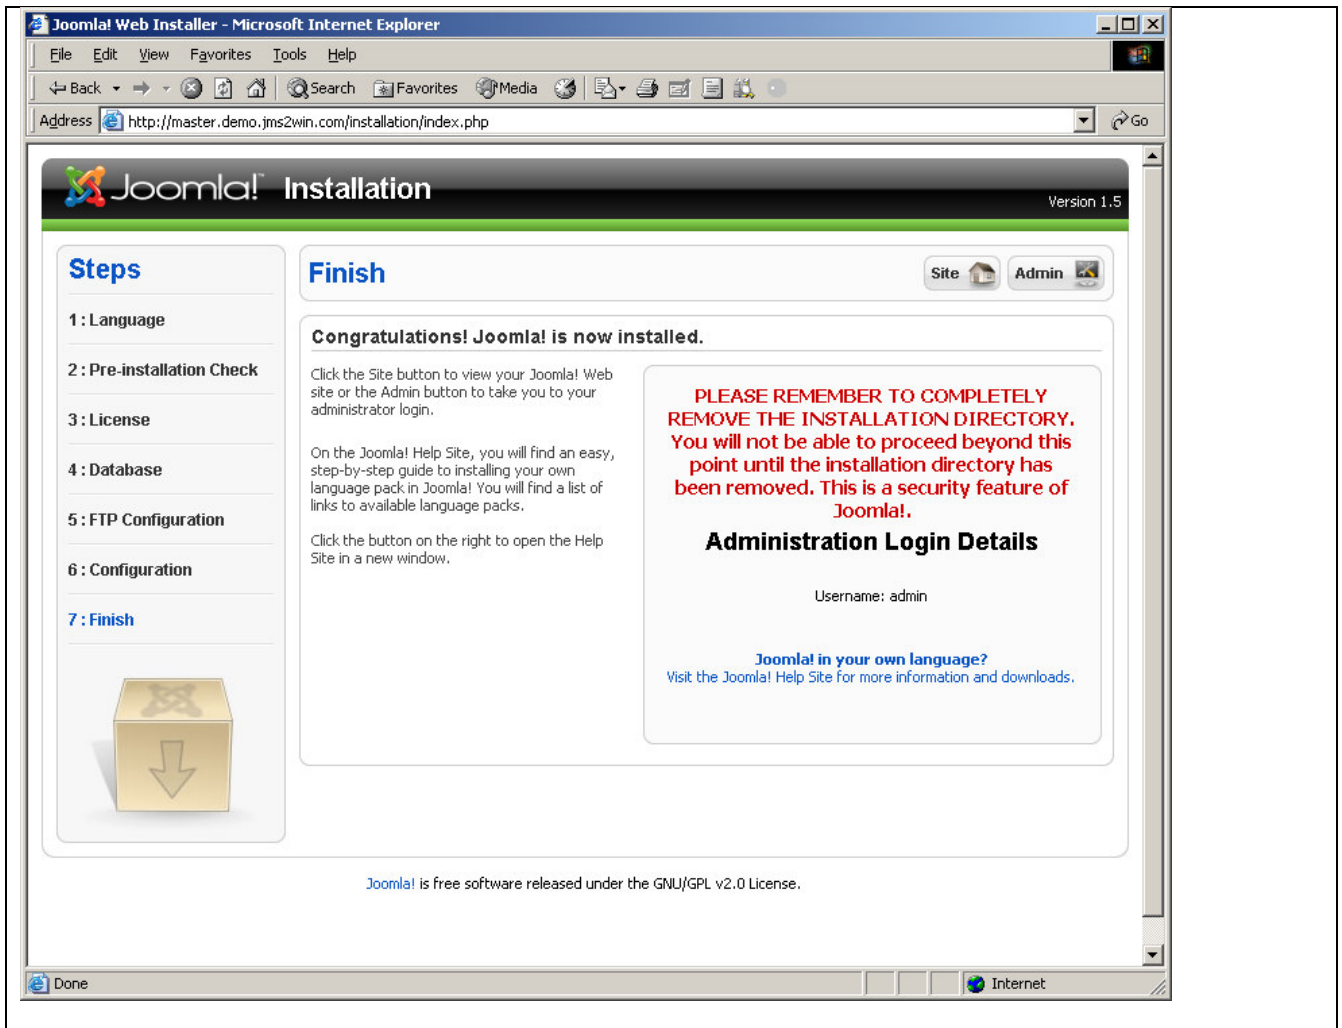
Joomla! Web Installer - Microsoft Internet Explorer

File Edit View Favorites Tools Help

Back Search Favorites Media

Address http://master.demo.jms2win.com/installation/index.php Go

Joomla! Installation

Version 1.5

Steps

1 : Language

2 : Pre-installation Check

3 : License

4 : Database

5 : FTP Configuration

6 : Configuration

7 : Finish

Finish

Site Admin

Congratulations! Joomla! is now installed.

Click the Site button to view your Joomla! Web site or the Admin button to take you to your administrator login.

On the Joomla! Help Site, you will find an easy, step-by-step guide to installing your own language pack in Joomla! You will find a list of links to available language packs.

Click the button on the right to open the Help Site in a new window.

PLEASE REMEMBER TO COMPLETELY REMOVE THE INSTALLATION DIRECTORY. You will not be able to proceed beyond this point until the installation directory has been removed. This is a security feature of Joomla!.

Administration Login Details

Username: admin

Joomla! in your own language?
Visit the Joomla! Help Site for more information and downloads.

Joomla! is free software released under the GNU/GPL v2.0 License.

Done

Internet